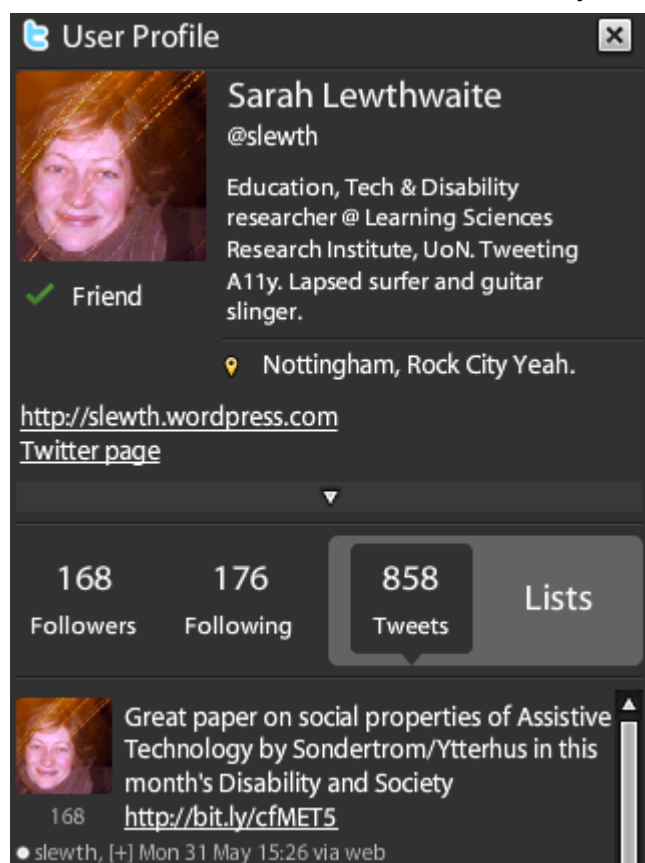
User Profile

Sarah Lewthwaite
@slewth

Education, Tech & Disability researcher @ Learning Sciences Research Institute, UoN. Tweeting A11y. Lapsed surfer and guitar slinger.

Friend

Nottingham, Rock City Yeah.

http://slewth.wordpress.com
Twitter page

168 Followers
176 Following
858 Tweets
Lists

Great paper on social properties of Assistive Technology by Sondertrom/Ytterhus in this month's Disability and Society http://bit.ly/cfMET5

168

slewth, [+] Mon 31 May 15:26 via web